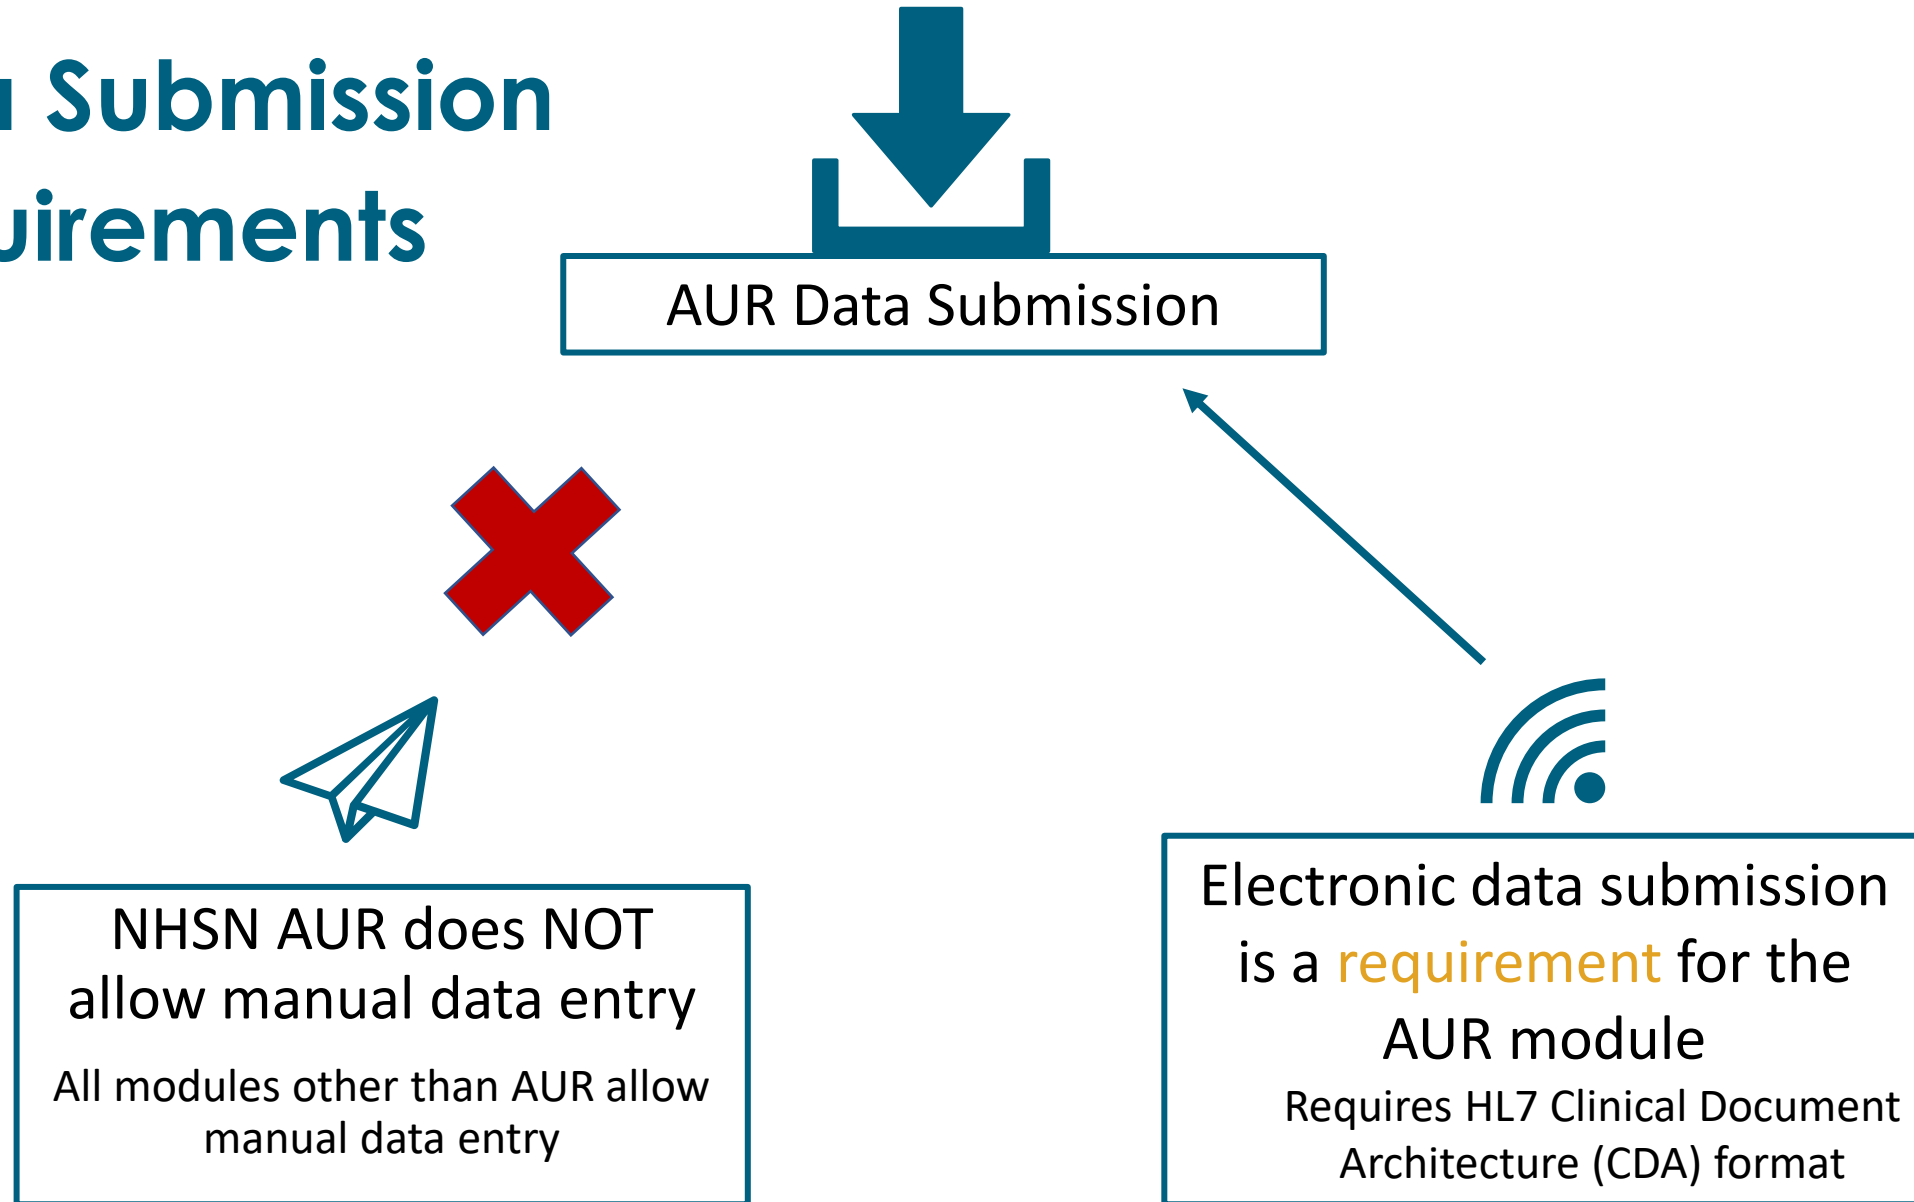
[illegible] Submission
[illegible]uirements

AUR Data Submission

NHSN AUR does NOT allow manual data entry

All modules other than AUR allow manual data entry

Electronic data submission is a requirement for the AUR module

Requires HL7 Clinical Document Architecture (CDA) format